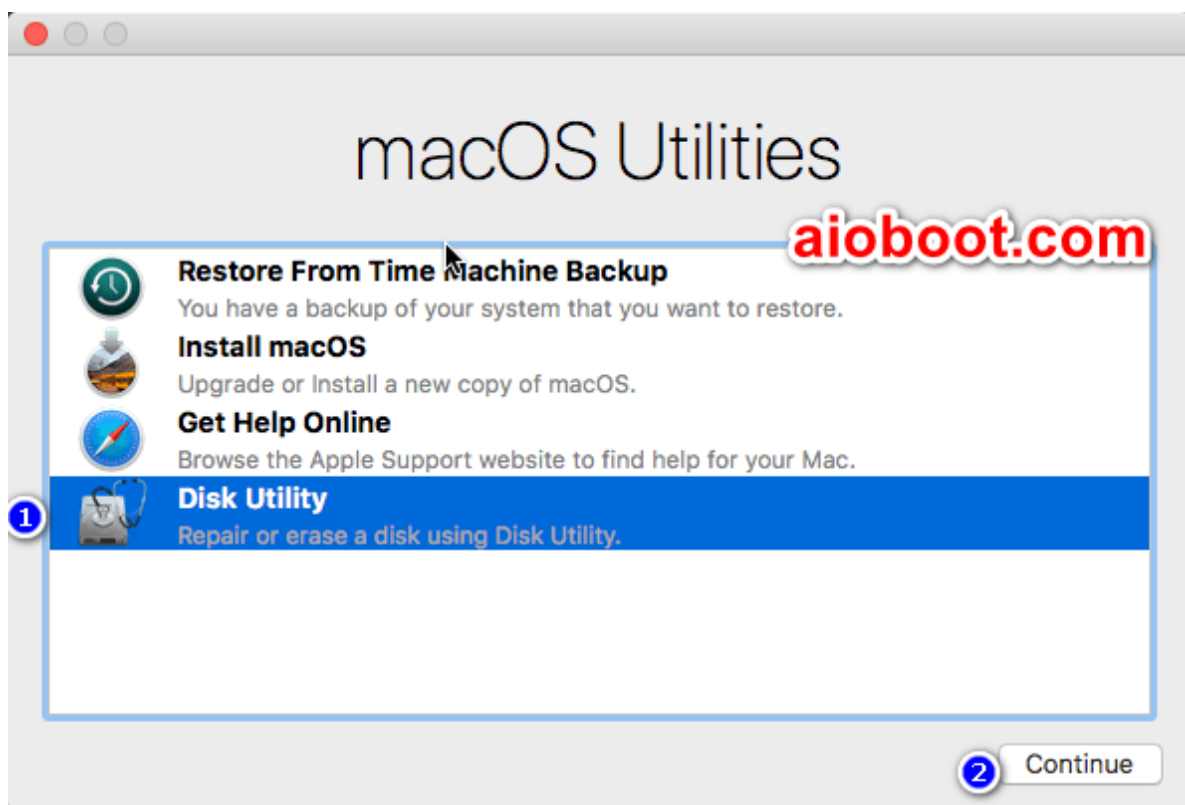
macOS Utilities

aioboot.com

Restore From Time Machine Backup
You have a backup of your system that you want to restore.

Install macOS
Upgrade or Install a new copy of macOS.

Get Help Online
Browse the Apple Support website to find help for your Mac.

1

Disk Utility
Repair or erase a disk using Disk Utility.

2

Continue